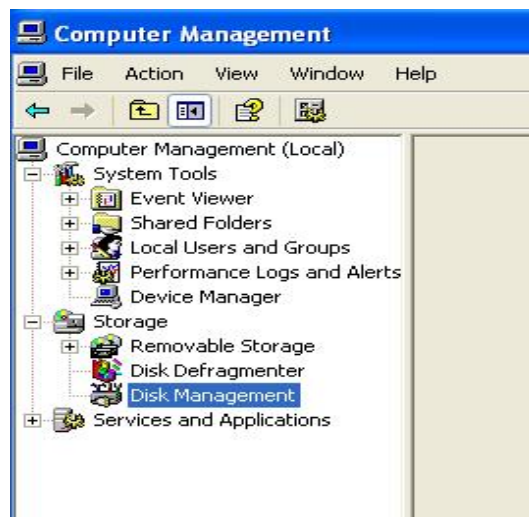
Computer Management

File Action View Window Help

Computer Management (Local)
System Tools
Event Viewer
Shared Folders
Local Users and Groups
Performance Logs and Alerts
Device Manager
Storage
Removable Storage
Disk Defragmenter
Disk Management
Services and Applications